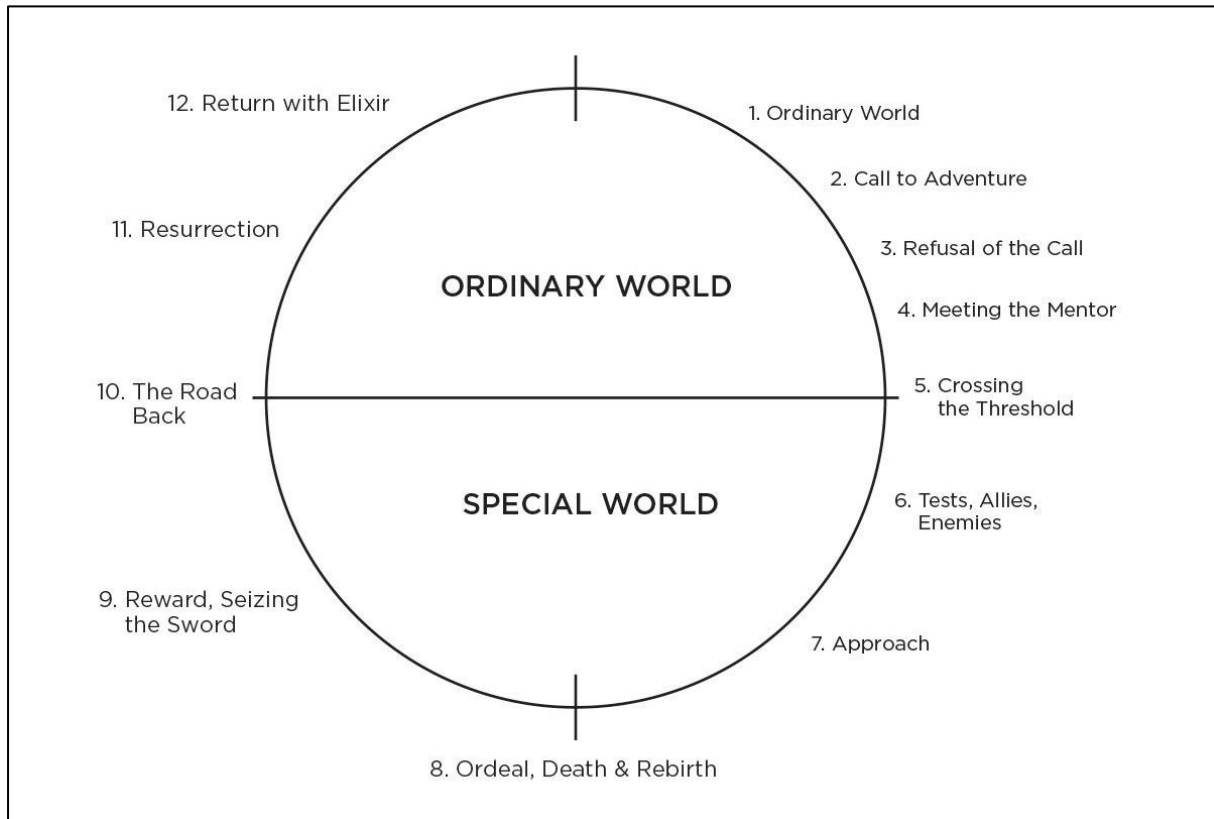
12. Return with Elixir

1. Ordinary World

2. Call to Adventure

11. Resurrection

3. Refusal of the Call

ORDINARY WORLD

4. Meeting the Mentor

10. The Road Back

5. Crossing the Threshold

SPECIAL WORLD

6. Tests, Allies, Enemies

9. Reward, Seizing the Sword

7. Approach

8. Ordeal, Death & Rebirth